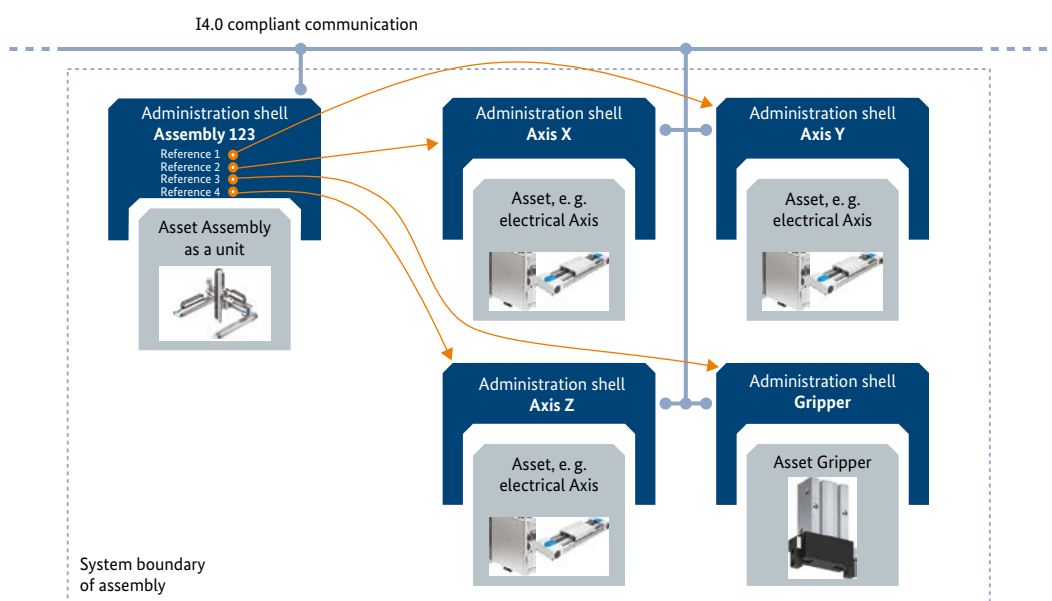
I4.0 compliant communication

Administration shell
**Assembly 123**
Reference 1
Reference 2
Reference 3
Reference 4

Asset Assembly as a unit

Administration shell
**Axis X**

Asset, e. g. electrical Axis

Administration shell
**Axis Y**

Asset, e. g. electrical Axis

Administration shell
**Axis Z**

Asset, e. g. electrical Axis

Administration shell
**Gripper**

Asset Gripper

System boundary of assembly